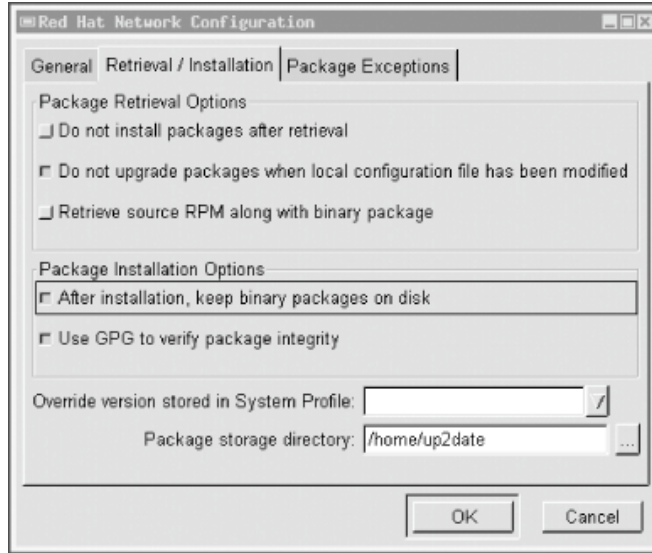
Red Hat Network Configuration

General | Retrieval / Installation | Package Exceptions

Package Retrieval Options

Do not install packages after retrieval

Do not upgrade packages when local configuration file has been modified

Retrieve source RPM along with binary package

Package Installation Options

After installation, keep binary packages on disk

Use GPG to verify package integrity

Override version stored in System Profile:

Package storage directory: /home/up2date

...

OK

Cancel